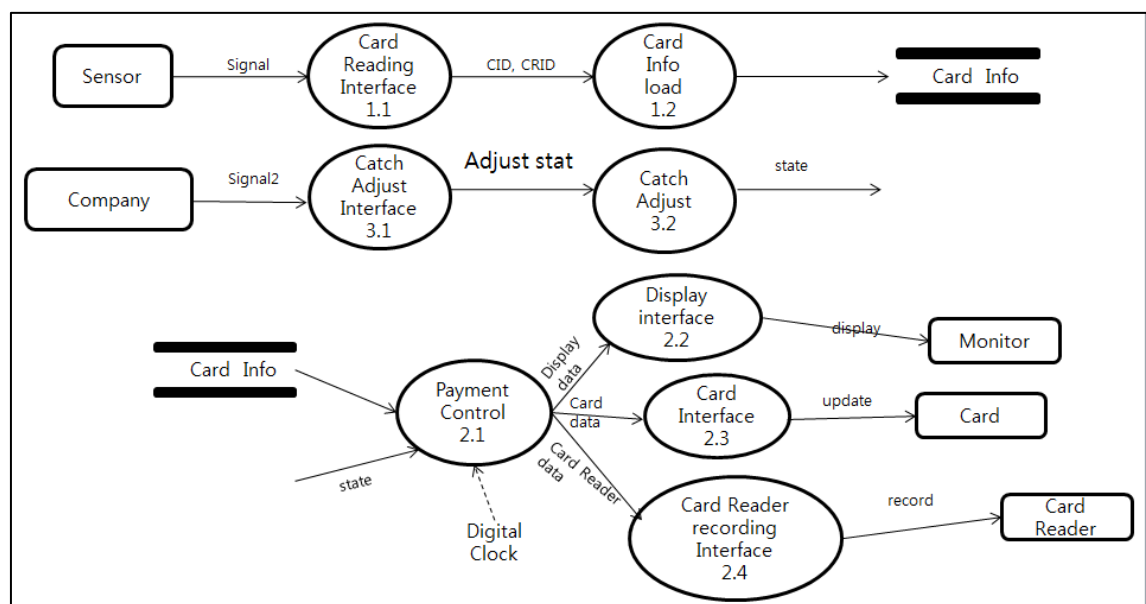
Sensor

Signal

Card Reading Interface 1.1

CID, CRID

Card Info load 1.2

Card Info

Company

Signal2

Catch Adjust Interface 3.1

Adjust stat

Catch Adjust 3.2

state

Display interface 2.2

display

Monitor

Card Info

Display data

Payment Control 2.1

Card data

Card Interface 2.3

update

Card

state

Card Reader data

Digital Clock

Card Reader recording Interface 2.4

record

Card Reader